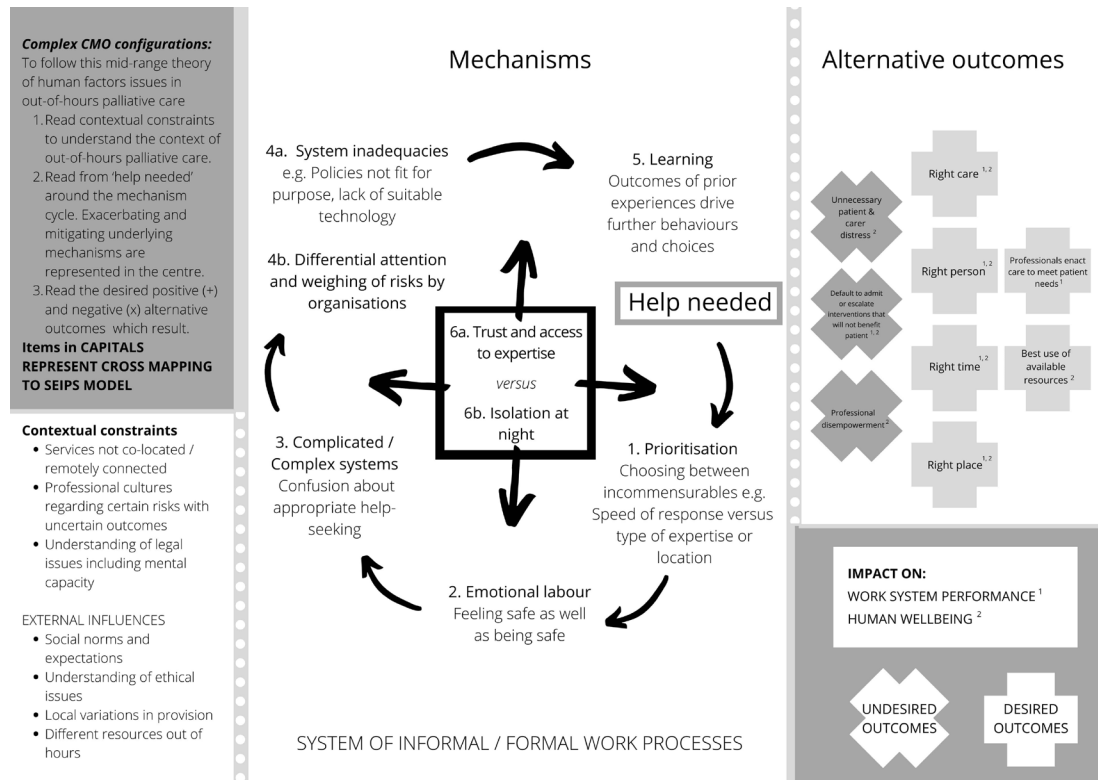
Complex CMO configurations:
To follow this mid-range theory of human factors issues in out-of-hours palliative care
1. Read contextual constraints to understand the context of out-of-hours palliative care.
2. Read from 'help needed' around the mechanism cycle. Exacerbating and mitigating underlying mechanisms are represented in the centre.
3. Read the desired positive (+) and negative (x) alternative outcomes which result.
Items in CAPITALS REPRESENT CROSS MAPPING TO SEIPS MODEL

Contextual constraints
• Services not co-located / remotely connected
• Professional cultures regarding certain risks with uncertain outcomes
• Understanding of legal issues including mental capacity

EXTERNAL INFLUENCES
• Social norms and expectations
• Understanding of ethical issues
• Local variations in provision
• Different resources out of hours

Mechanisms

4a. System inadequacies e.g. Policies not fit for purpose, lack of suitable technology

5. Learning
Outcomes of prior experiences drive further behaviours and choices

4b. Differential attention and weighing of risks by organisations

Help needed

6a. Trust and access to expertise
versus
6b. Isolation at night

3. Complicated / Complex systems
Confusion about appropriate help-seeking

1. Prioritisation
Choosing between incommensurables e.g. Speed of response versus type of expertise or location

2. Emotional labour
Feeling safe as well as being safe

SYSTEM OF INFORMAL / FORMAL WORK PROCESSES

Alternative outcomes

Right care $^{1, 2}$

Unnecessary patient & carer distress $^{2}$

Right person $^{1, 2}$

Professionals enact care to meet patient needs $^{1}$

Default to admit or escalate interventions that will not benefit patient $^{1, 2}$

Right time $^{1, 2}$

Best use of available resources $^{2}$

Professional disempowerment $^{2}$

Right place $^{1, 2}$

IMPACT ON:
WORK SYSTEM PERFORMANCE $^{1}$
HUMAN WELLBEING $^{2}$

UNDESIRED OUTCOMES

DESIRED OUTCOMES